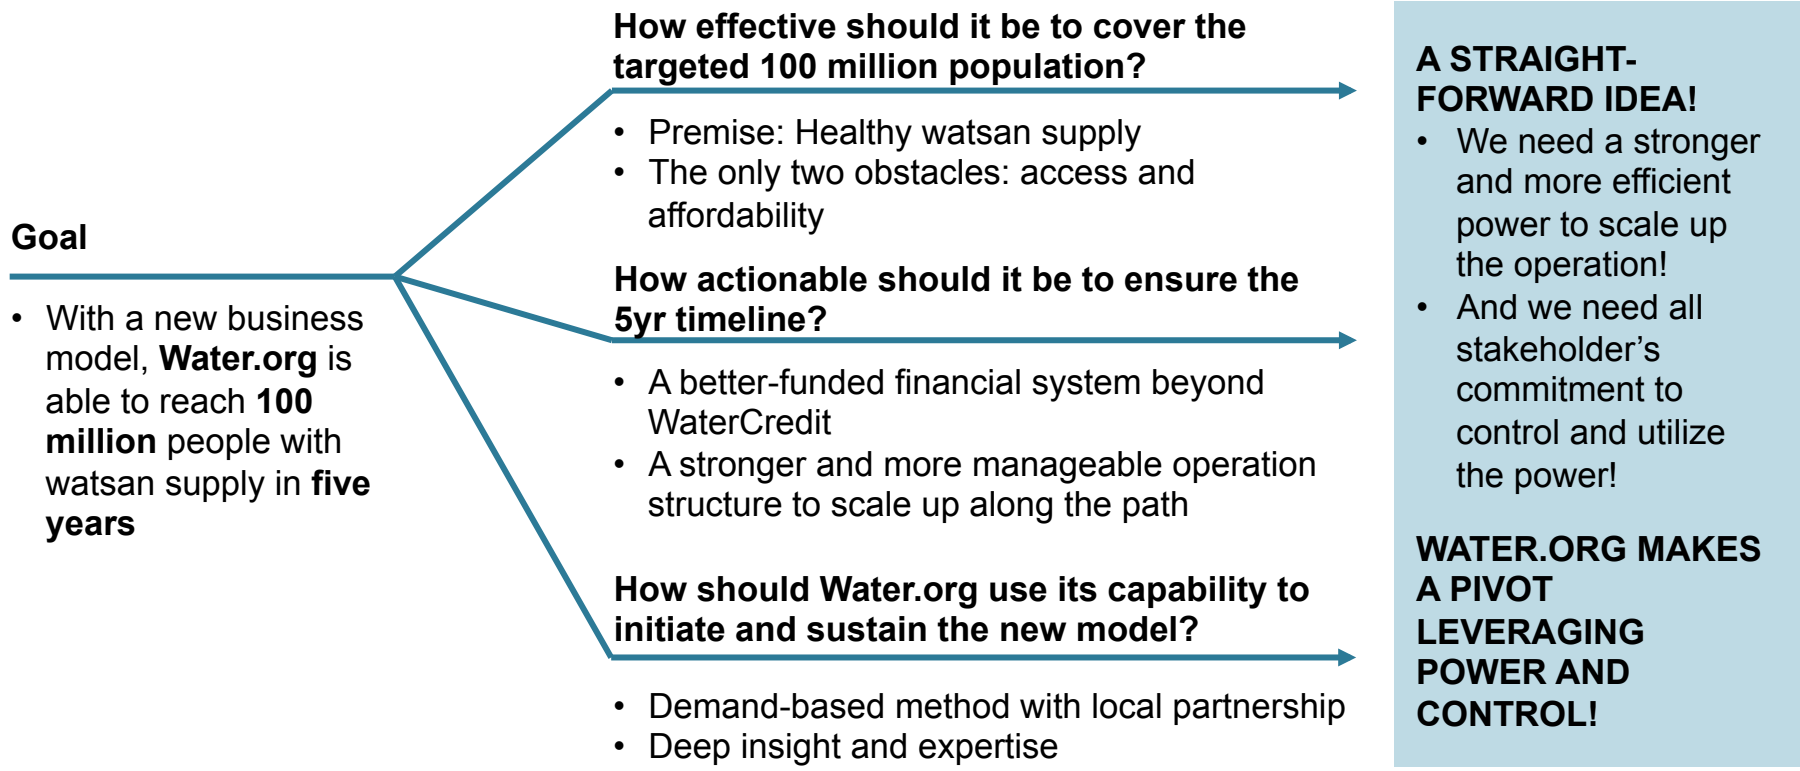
Goal

• With a new business model, **Water.org** is able to reach **100 million** people with watsan supply in **five years**

**How effective should it be to cover the targeted 100 million population?**

• Premise: Healthy watsan supply
• The only two obstacles: access and affordability

**How actionable should it be to ensure the 5yr timeline?**

• A better-funded financial system beyond WaterCredit
• A stronger and more manageable operation structure to scale up along the path

**How should Water.org use its capability to initiate and sustain the new model?**

• Demand-based method with local partnership
• Deep insight and expertise

A STRAIGHT-FORWARD IDEA!

• We need a stronger and more efficient power to scale up the operation!
• And we need all stakeholder's commitment to control and utilize the power!

WATER.ORG MAKES A PIVOT LEVERAGING POWER AND CONTROL!